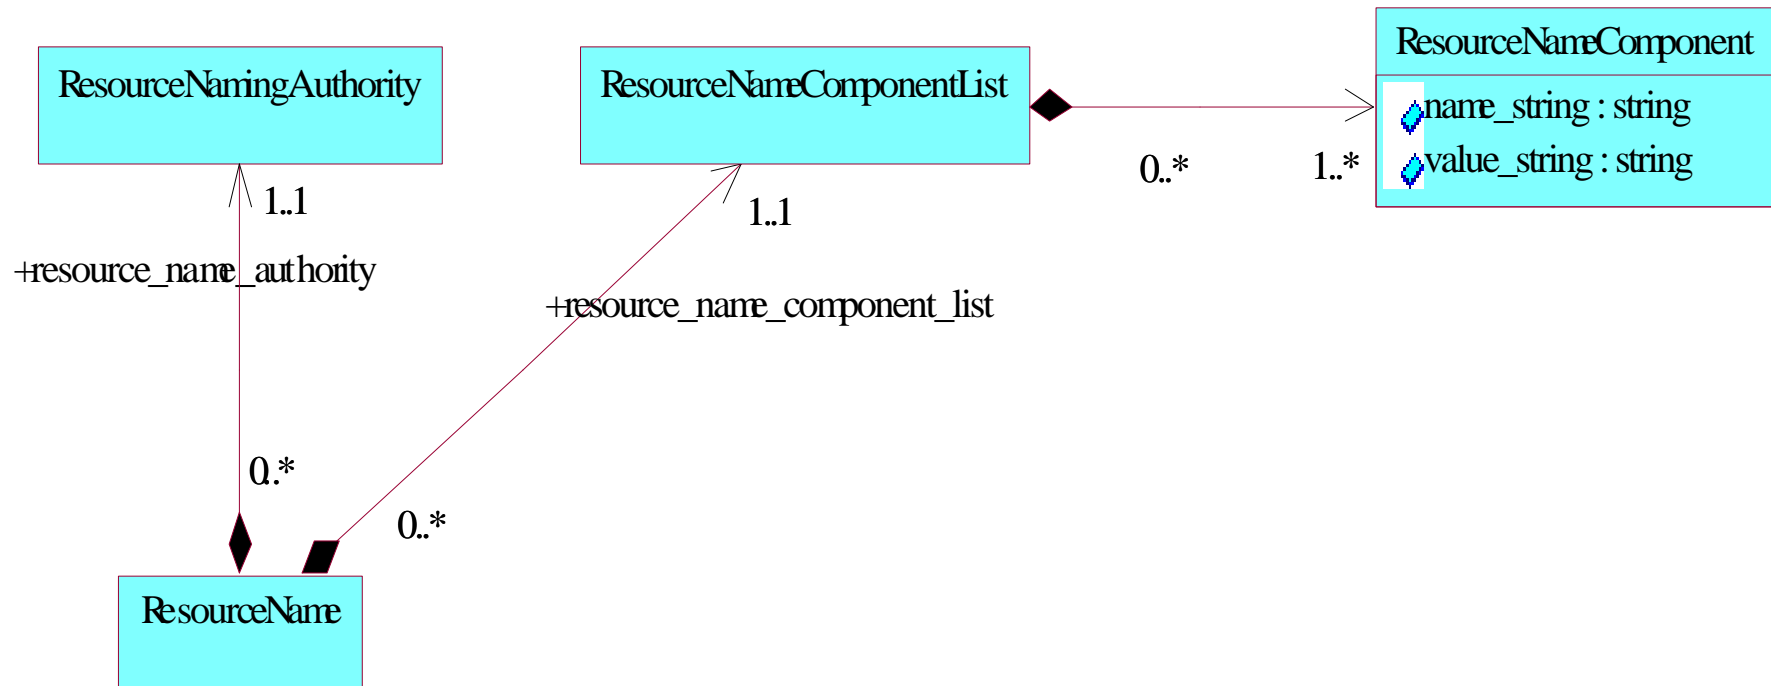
ResourceNamingAuthority

ResourceNameComponentList

ResourceNameComponent

name_string : string

value_string : string

0..*

1..*

1..1

1..1

+resource_name_authority

+resource_name_component_list

0..*

0..*

ResourceName